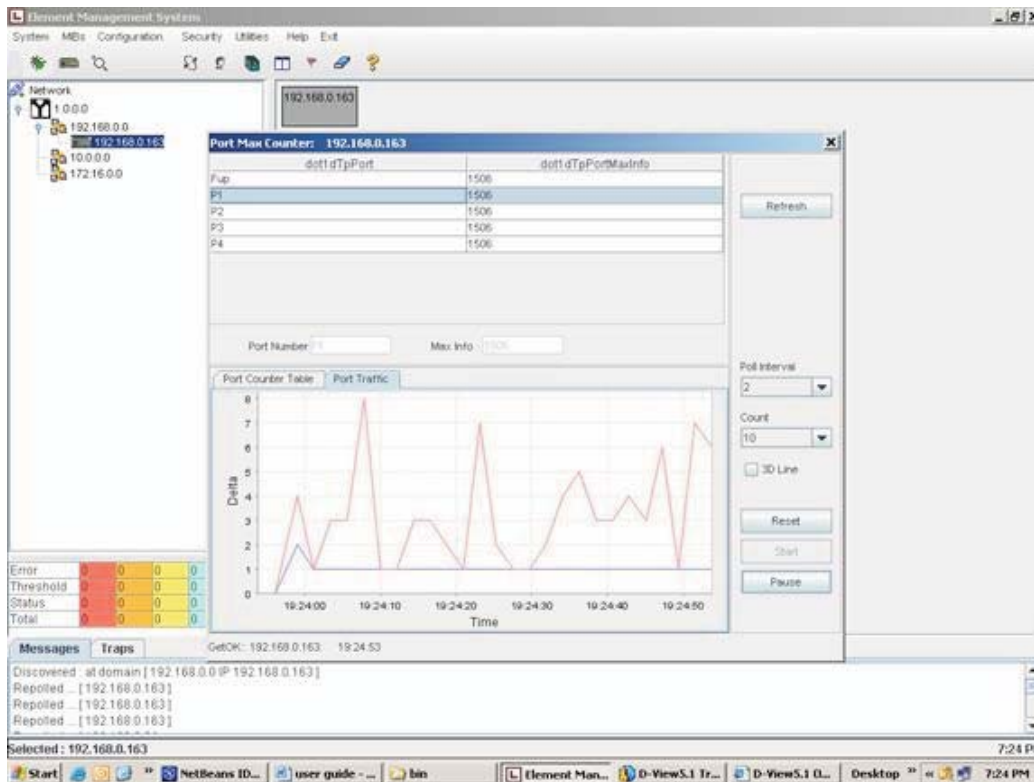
Element Management System

System MIBs Configuration Security Utilities Help Exit

Network
1.0.0.0
192.168.0.0
192.168.0.163
10.0.0.0
172.16.0.0

192.168.0.163

Port Max Counter: 192.168.0.163

| dot1dTpPort | dot1dTpPortMaxInfo |
|---|---|
| Fup | 1506 |
| P1 | 1506 |
| P2 | 1506 |
| P3 | 1506 |
| P4 | 1506 |

Refresh

Port Number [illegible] Max Info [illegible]

Port Counter Table Port Traffic

Poll Interval
2
Count
10
3D Line

Reset
Start
Pause

8
7
6
5
4
3
2
1
0
Delta
19:24:00 19:24:10 19:24:20 19:24:30 19:24:40 19:24:50
Time

| Error | 0 | 0 | 0 | 0 |
|---|---|---|---|---|
| Threshold | 0 | 0 | 0 | 0 |
| Status | 0 | 0 | 0 | 0 |
| Total | 0 | 0 | 0 | 0 |

Messages Traps

GetOK : 192.168.0.163 19:24:53

Discovered : at domain [ 192.168.0.0 IP 192.168.0.163 ]
Repolled ... [ 192.168.0.163 ]
Repolled ... [ 192.168.0.163 ]
Repolled ... [ 192.168.0.163 ]

Selected : 192.168.0.163

7:24 P

Start NetBeans ID... user guide - ... bin Element Man... D-View5.1 Tr... D-View5.1 O... Desktop 7:24 PM